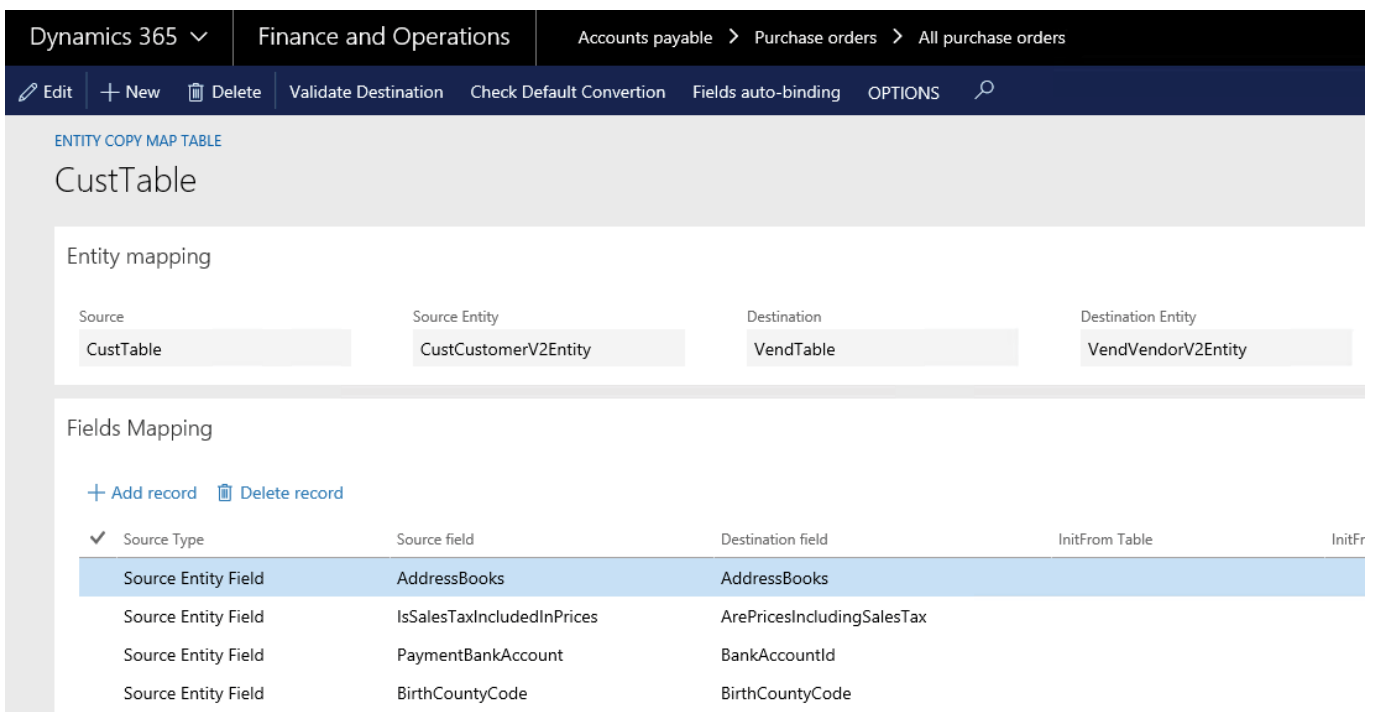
Dynamics 365 ⌄ Finance and Operations Accounts payable > Purchase orders > All purchase orders

Edit + New Delete Validate Destination Check Default Convertion Fields auto-binding OPTIONS

ENTITY COPY MAP TABLE

CustTable

Entity mapping

| Source | Source Entity | Destination | Destination Entity |
|---|---|---|---|
| CustTable | CustCustomerV2Entity | VendTable | VendVendorV2Entity |

Fields Mapping

+ Add record Delete record

| ✓ | Source Type | Source field | Destination field | InitFrom Table | InitFr |
|---|---|---|---|---|---|
| | Source Entity Field | AddressBooks | AddressBooks | | |
| | Source Entity Field | IsSalesTaxIncludedInPrices | ArePricesIncludingSalesTax | | |
| | Source Entity Field | PaymentBankAccount | BankAccountId | | |
| | Source Entity Field | BirthCountyCode | BirthCountyCode | | |